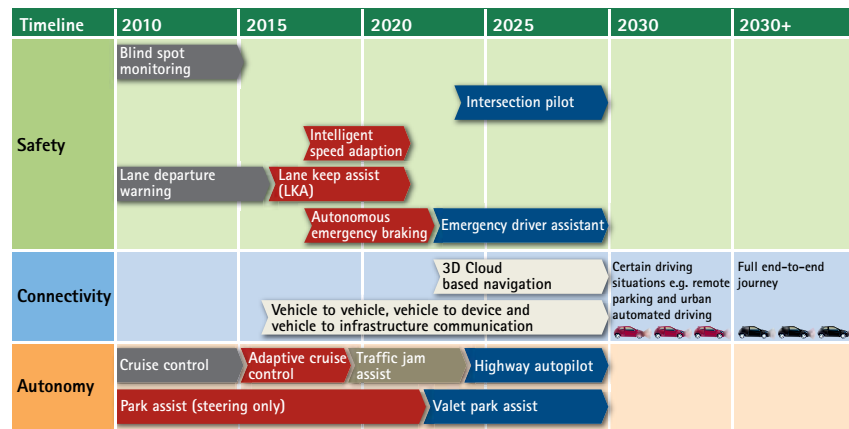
| Timeline | 2010 | 2015 | 2020 | 2025 | 2030 | 2030+ |
|---|---|---|---|---|---|---|

Safety

Blind spot monitoring

Intersection pilot

Intelligent speed adaption

Lane departure warning

Lane keep assist (LKA)

Autonomous emergency braking

Emergency driver assistant

Connectivity

3D Cloud based navigation

Certain driving situations e.g. remote parking and urban automated driving

Full end-to-end journey

Vehicle to vehicle, vehicle to device and vehicle to infrastructure communication

Autonomy

Cruise control

Adaptive cruise control

Traffic jam assist

Highway autopilot

Park assist (steering only)

Valet park assist